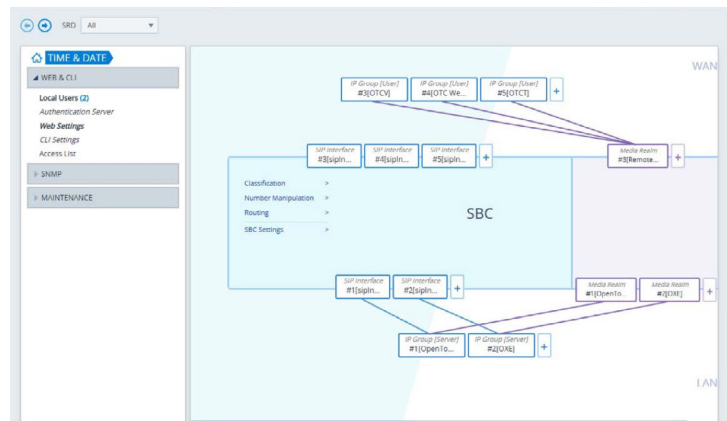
SRD All

TIME & DATE

WEB & CLI

Local Users (2)
Authentication Server
Web Settings
CLI Settings
Access List

SNMP

MAINTENANCE

WAN

IP Group [User] #3[OTCV]
IP Group [User] #4[OTC We...
IP Group [User] #5[OTCT]
+

SIP Interface #3[sipIn...
SIP Interface #4[sipIn...
SIP Interface #5[sipIn...
+

Media Realm #3[Remote...
+

Classification >
Number Manipulation >
Routing >
SBC Settings >

SBC

SIP Interface #1[sipIn...
SIP Interface #2[sipIn...
+

Media Realm #1[OpenTo...
Media Realm #2[OXE]
+

IP Group [Server] #1[OpenTo...
IP Group [Server] #2[OXE]
+

LAN